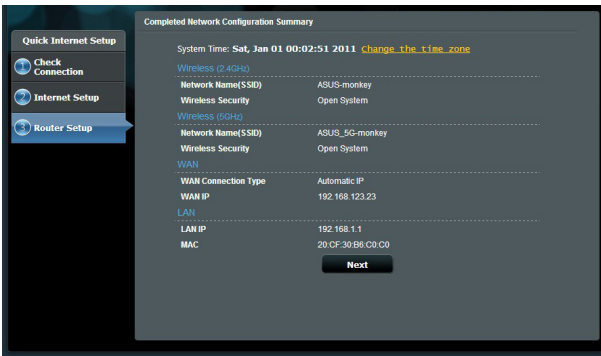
Quick Internet Setup

1 Check Connection

2 Internet Setup

3 Router Setup

Completed Network Configuration Summary

System Time: Sat, Jan 01 00:02:51 2011 Change the time zone

Wireless (2.4GHz)

| Network Name(SSID) | ASUS-monkey |
|---|---|
| Wireless Security | Open System |

Wireless (5GHz)

| Network Name(SSID) | ASUS_5G-monkey |
|---|---|
| Wireless Security | Open System |

WAN

| WAN Connection Type | Automatic IP |
|---|---|
| WAN IP | 192.168.123.23 |

LAN

| LAN IP | 192.168.1.1 |
|---|---|
| MAC | 20:CF:30:B6:C0:C0 |

Next